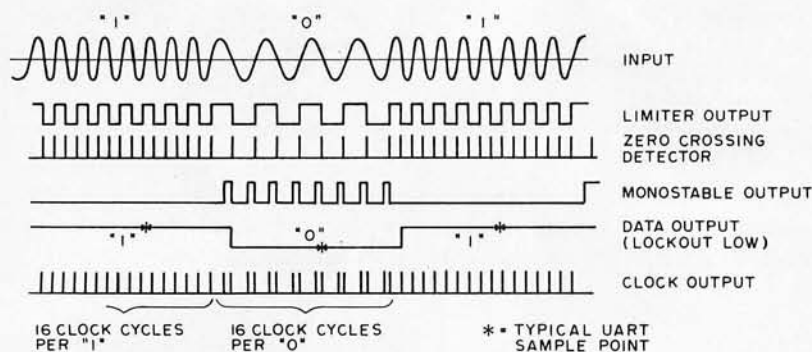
"1"

"0"

"1"

INPUT

LIMITER OUTPUT

ZERO CROSSING DETECTOR

MONOSTABLE OUTPUT

"1"

"0"

"1"

DATA OUTPUT (LOCKOUT LOW)

CLOCK OUTPUT

16 CLOCK CYCLES PER "1"

16 CLOCK CYCLES PER "0"

* = TYPICAL UART SAMPLE POINT